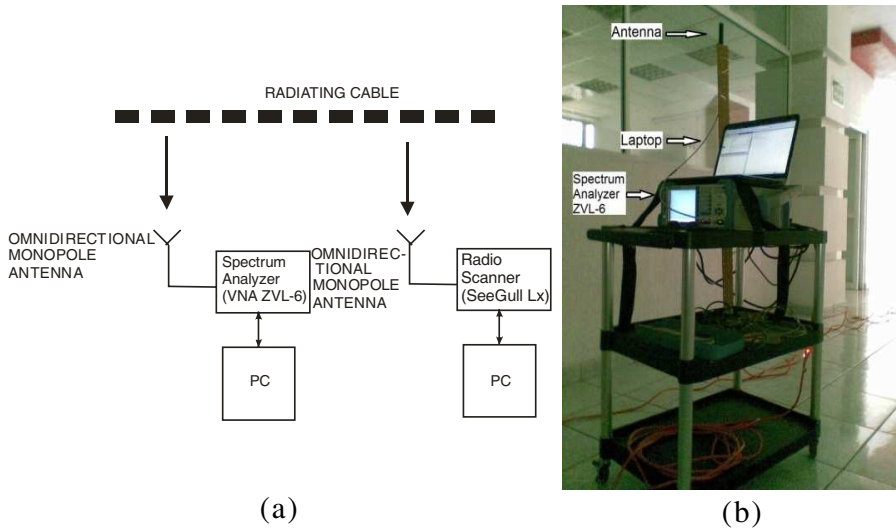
RADIATING CABLE

OMNIDIRECTIONAL MONOPOLE ANTENNA

Spectrum Analyzer (VNA ZVL-6)

PC

OMNIDIRECTIONAL MONOPOLE ANTENNA

Radio Scanner (SeeGull Lx)

PC

(a)

Antenna

Laptop

Spectrum Analyzer ZVL-6

(b)